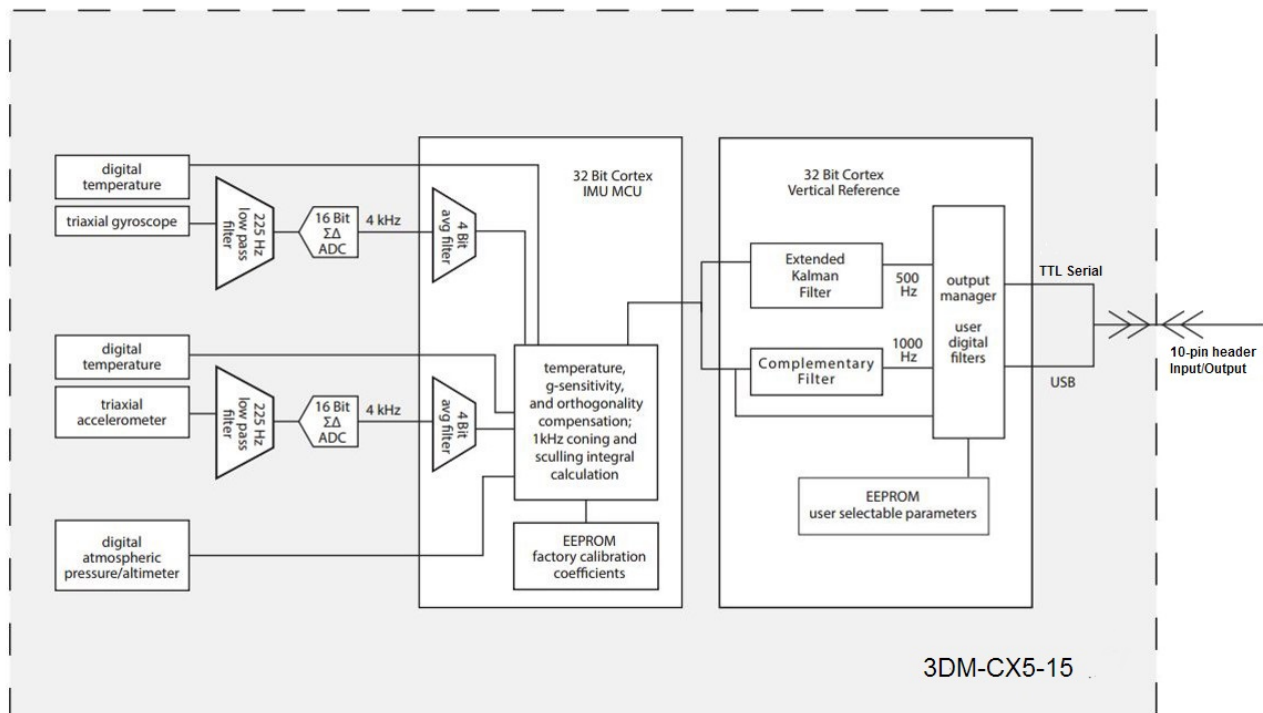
digital temperature

triaxial gyroscope

225 Hz low pass filter

16 Bit ΣΔ ADC

4 kHz

4 Bit avg filter

32 Bit Cortex IMU MCU

digital temperature

triaxial accelerometer

225 Hz low pass filter

16 Bit ΣΔ ADC

4 kHz

4 Bit avg filter

temperature, g-sensitivity, and orthogonality compensation; 1kHz coning and sculling integral calculation

digital atmospheric pressure/altimeter

EEPROM factory calibration coefficients

32 Bit Cortex Vertical Reference

Extended Kalman Filter

500 Hz

Complementary Filter

1000 Hz

output manager

user digital filters

EEPROM user selectable parameters

TTL Serial

USB

10-pin header Input/Output

3DM-CX5-15